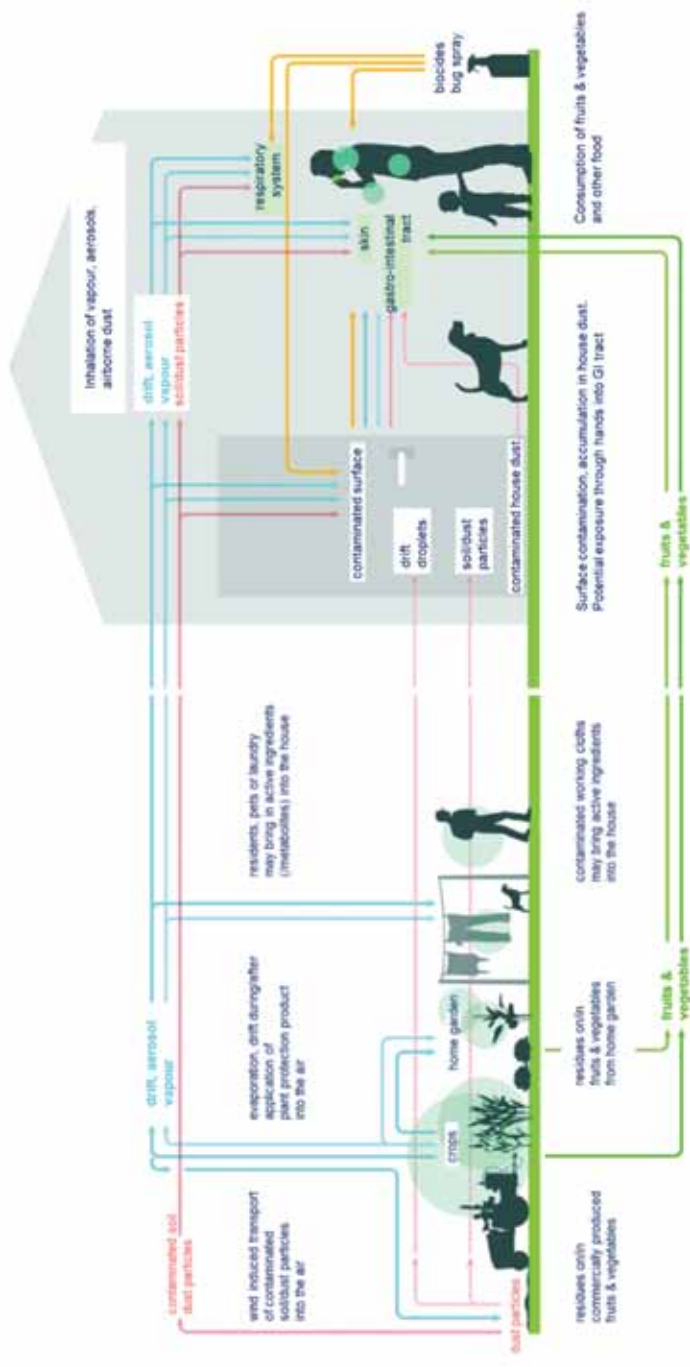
Inhalation of vapour, aerosol, airborne dust

drift, aerosol
vapour
soil/dust particles

respiratory system

biocides
bug spray

skin

gastro-intestinal tract

Consumption of fruits & vegetables and other food

contaminated surface

drift droplets

soil/dust particles

contaminated house dust

Surface contamination, accumulation in house dust. Potential exposure through hands into GI tract

fruits & vegetables

residents, pets or laundry may bring in active ingredients (metabolites) into the house

contaminated working cloths may bring active ingredients into the house

drift, aerosol
vapour

evaporation, drift during/after application of plant protection product into the air

home garden

crops

residues on/in fruits & vegetables from home garden

fruits & vegetables

contaminated soil
dust particles

wind induced transport of contaminated soil/dust particles into the air

residues on/in commercially produced fruits & vegetables

dust particles